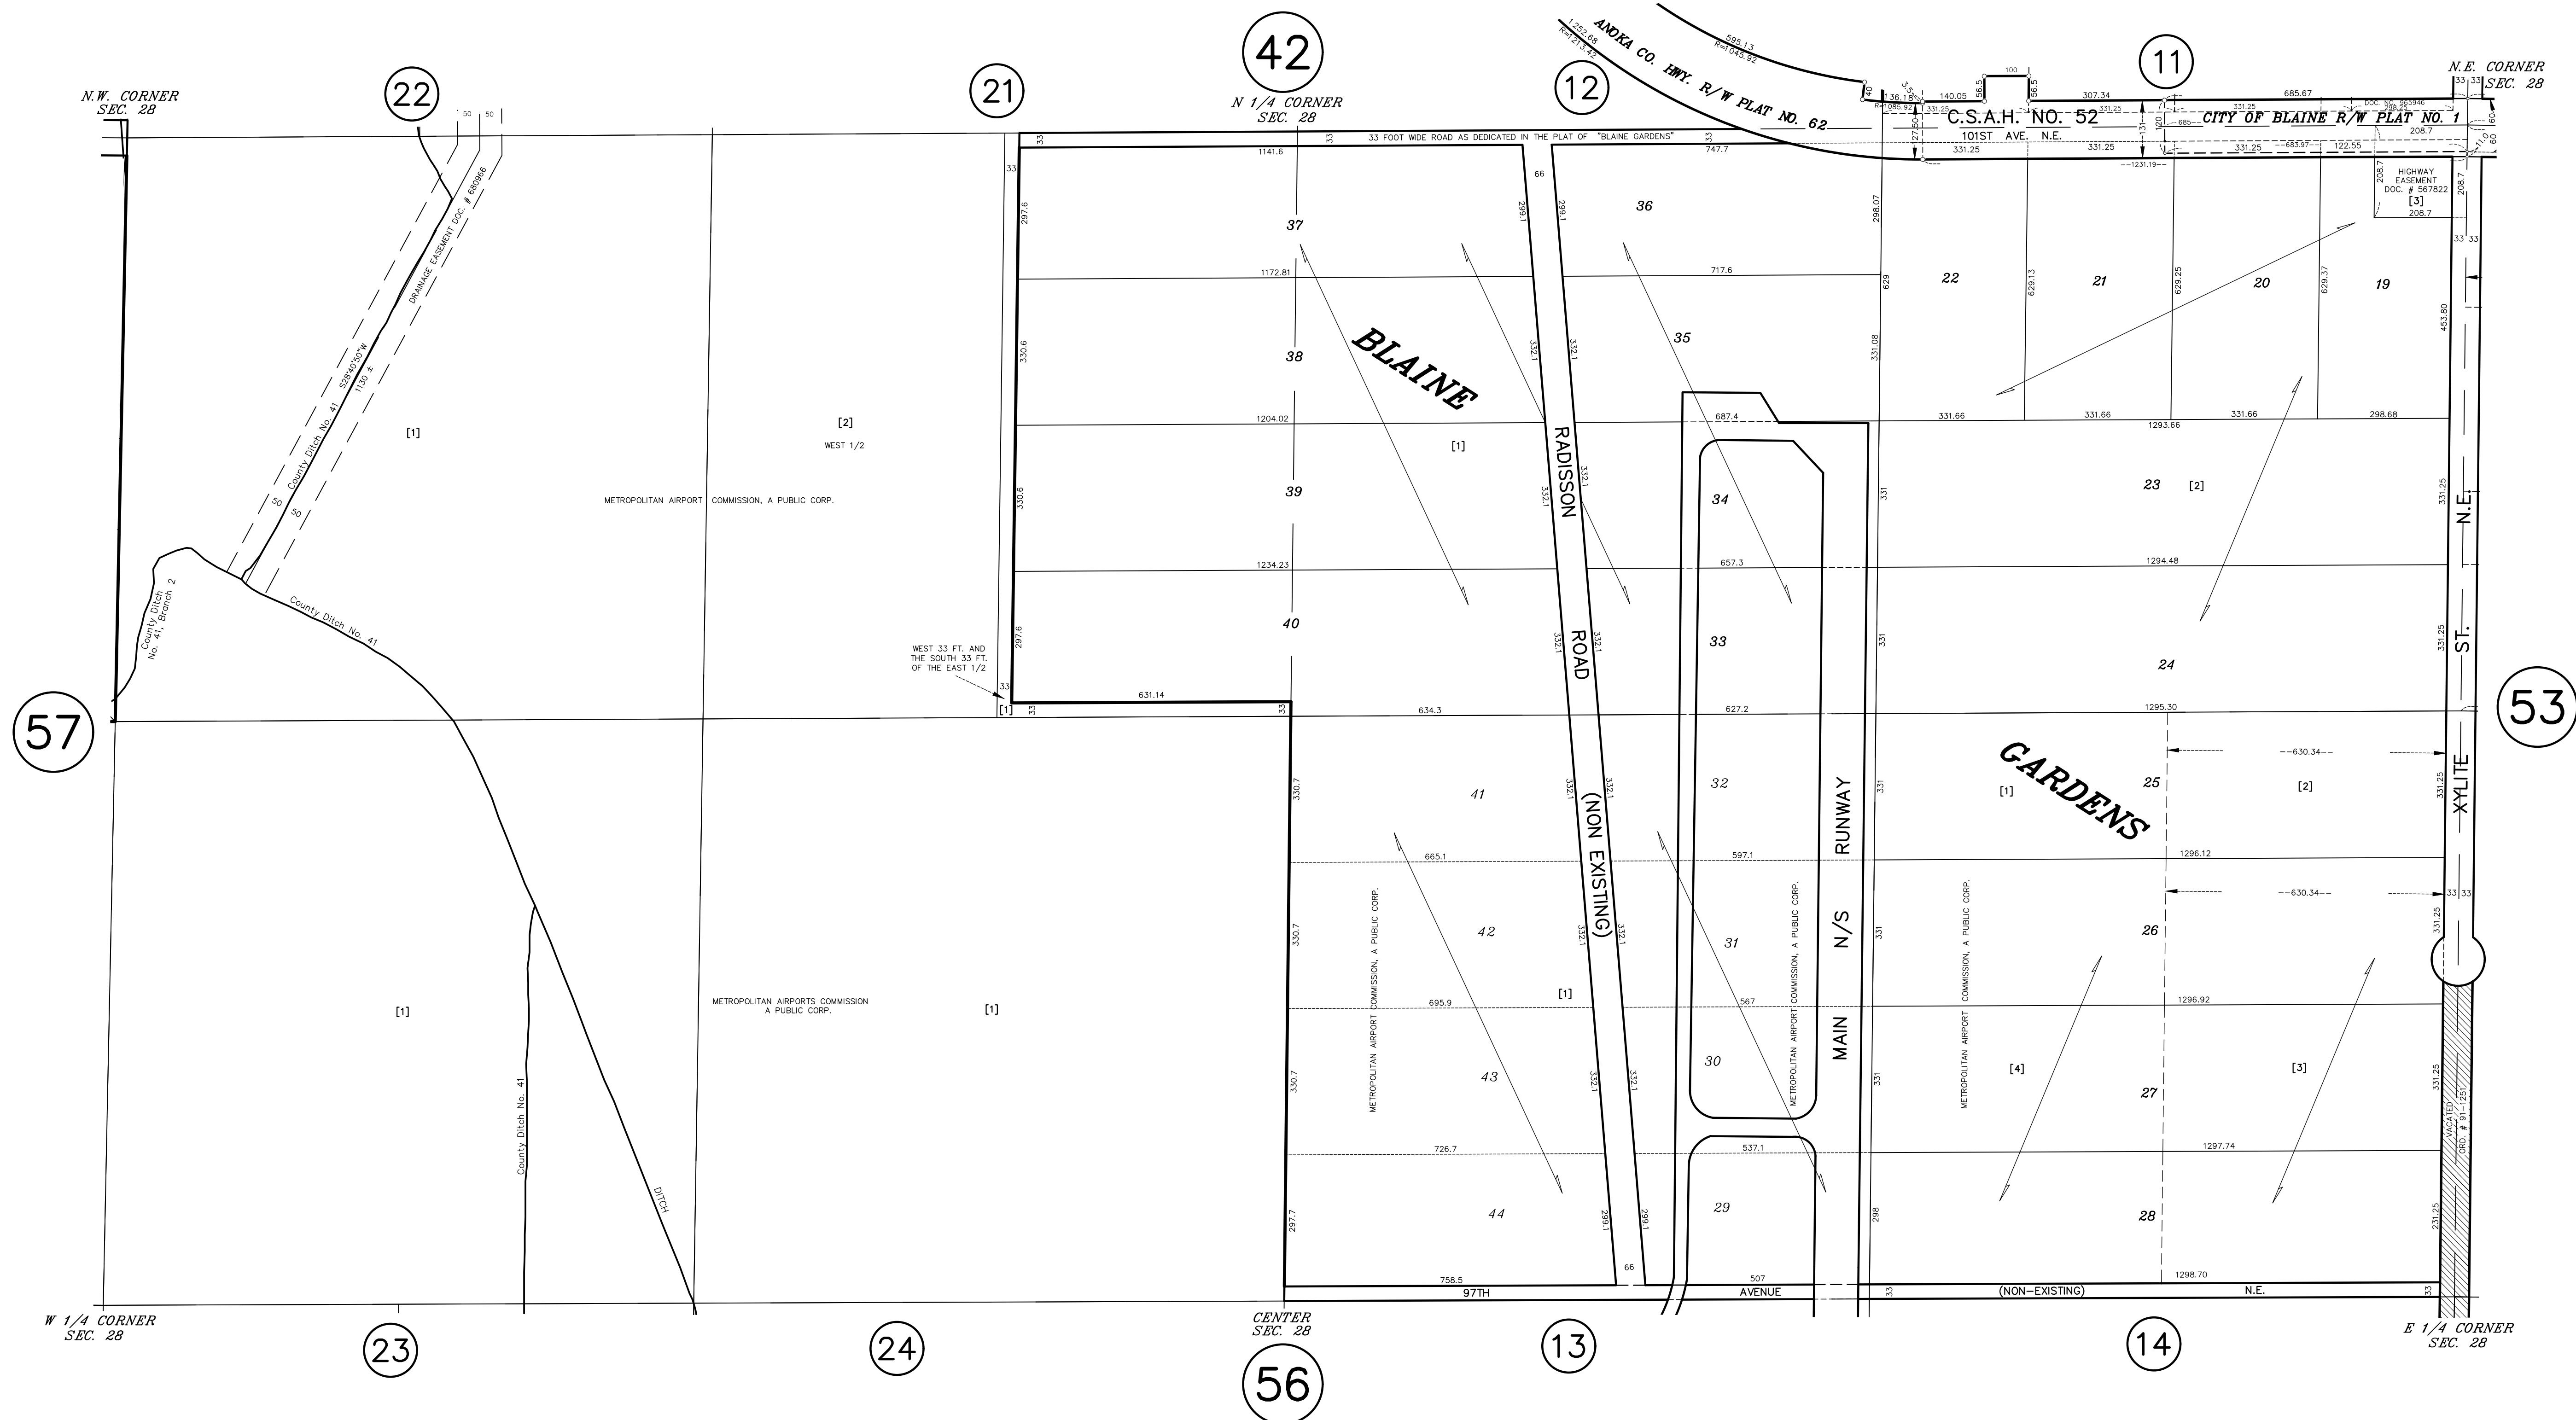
42

N 1/4 CORNER
SEC. 28

N.W. CORNER
SEC. 28

22

21

12

11

N.E. CORNER
SEC. 28

ANOKA CO. HWY. R/W PLAT NO. 62

595.13
R=1045.92

1252.68
R=1213.42

C.S.A.H. NO. 52
101ST AVE. N.E.

CITY OF BLAINE R/W PLAT NO. 1

33 FOOT WIDE ROAD AS DEDICATED IN THE PLAT OF "BLAINE GARDENS"

HIGHWAY EASEMENT DOC. # 567822
[3]

DRAINAGE EASEMENT DOC. # 680966

County Ditch No. 41

S28°40'50"W
1130 ±

County Ditch No. 41, Branch 2

County Ditch No. 41

[1]

[2]
WEST 1/2

METROPOLITAN AIRPORT COMMISSION, A PUBLIC CORP.

WEST 33 FT. AND THE SOUTH 33 FT. OF THE EAST 1/2

37

38

39

40

BLAINE

[1]

RADISSON ROAD (NON EXISTING)

36

35

34

33

32

31

30

29

MAIN N/S RUNWAY

22

21

20

19

23 [2]

24

25

GARDENS

[1]

[2]

26

27

28

[4]

[3]

XYLITE ST. N.E.

57

53

41

42

43

44

[1]

METROPOLITAN AIRPORT COMMISSION, A PUBLIC CORP.

METROPOLITAN AIRPORT COMMISSION, A PUBLIC CORP.

METROPOLITAN AIRPORT COMMISSION, A PUBLIC CORP.

METROPOLITAN AIRPORTS COMMISSION
A PUBLIC CORP.

[1]

[1]

County Ditch No. 41

DITCH

VACATED ORD. # 91-1251

97TH AVENUE (NON-EXISTING) N.E.

W 1/4 CORNER
SEC. 28

23

24

CENTER
SEC. 28

56

13

14

E 1/4 CORNER
SEC. 28